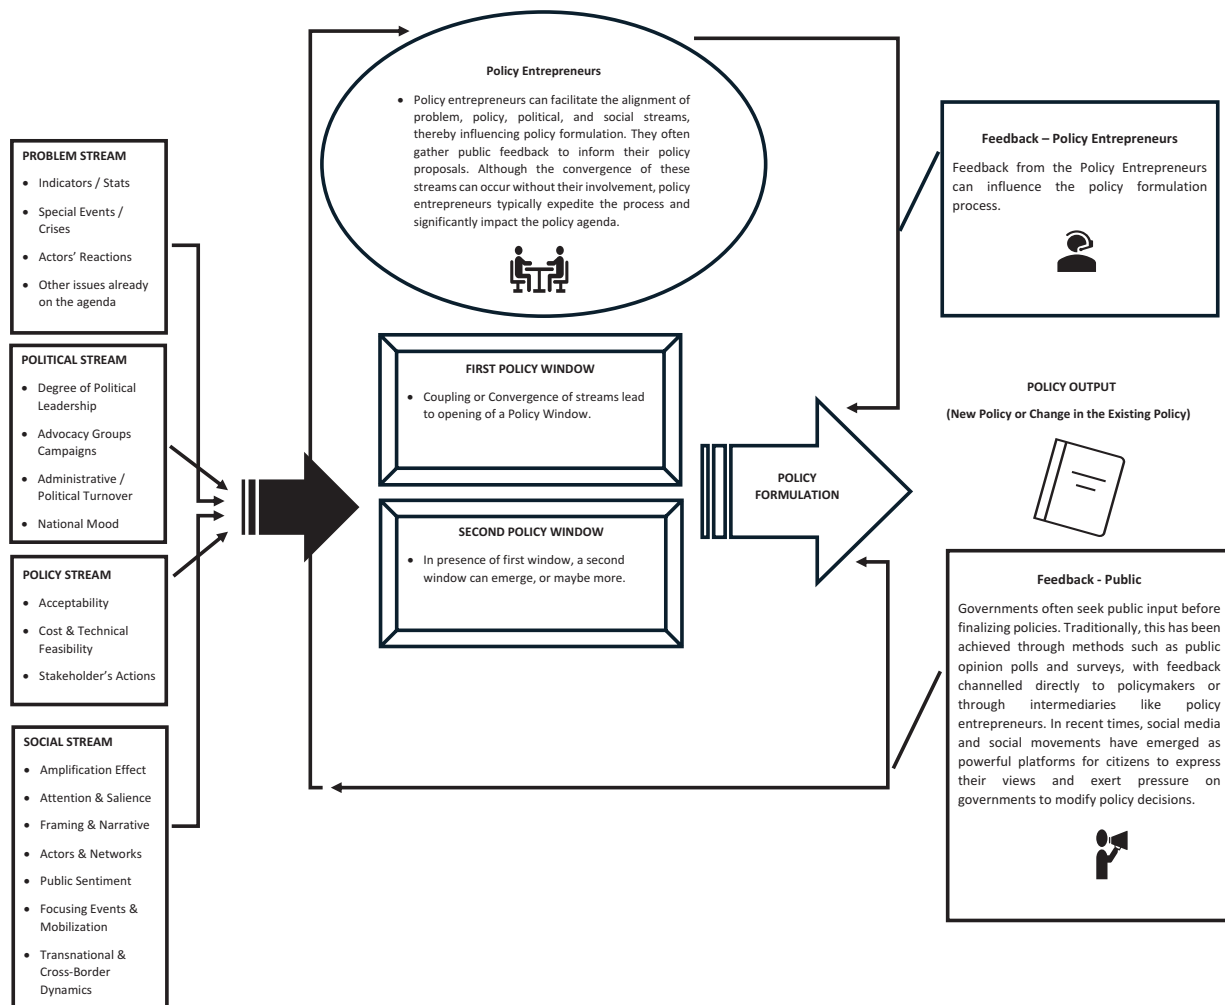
PROBLEM STREAM

- Indicators / Stats
- Special Events / Crises
- Actors' Reactions
- Other issues already on the agenda

POLITICAL STREAM

- Degree of Political Leadership
- Advocacy Groups Campaigns
- Administrative / Political Turnover
- National Mood

POLICY STREAM

- Acceptability
- Cost & Technical Feasibility
- Stakeholder's Actions

SOCIAL STREAM

- Amplification Effect
- Attention & Salience
- Framing & Narrative
- Actors & Networks
- Public Sentiment
- Focusing Events & Mobilization
- Transnational & Cross-Border Dynamics

Policy Entrepreneurs

- Policy entrepreneurs can facilitate the alignment of problem, policy, political, and social streams, thereby influencing policy formulation. They often gather public feedback to inform their policy proposals. Although the convergence of these streams can occur without their involvement, policy entrepreneurs typically expedite the process and significantly impact the policy agenda.

FIRST POLICY WINDOW

- Coupling or Convergence of streams lead to opening of a Policy Window.

SECOND POLICY WINDOW

- In presence of first window, a second window can emerge, or maybe more.

POLICY FORMULATION

Feedback – Policy Entrepreneurs

Feedback from the Policy Entrepreneurs can influence the policy formulation process.

POLICY OUTPUT

(New Policy or Change in the Existing Policy)

Feedback - Public

Governments often seek public input before finalizing policies. Traditionally, this has been achieved through methods such as public opinion polls and surveys, with feedback channelled directly to policymakers or through intermediaries like policy entrepreneurs. In recent times, social media and social movements have emerged as powerful platforms for citizens to express their views and exert pressure on governments to modify policy decisions.